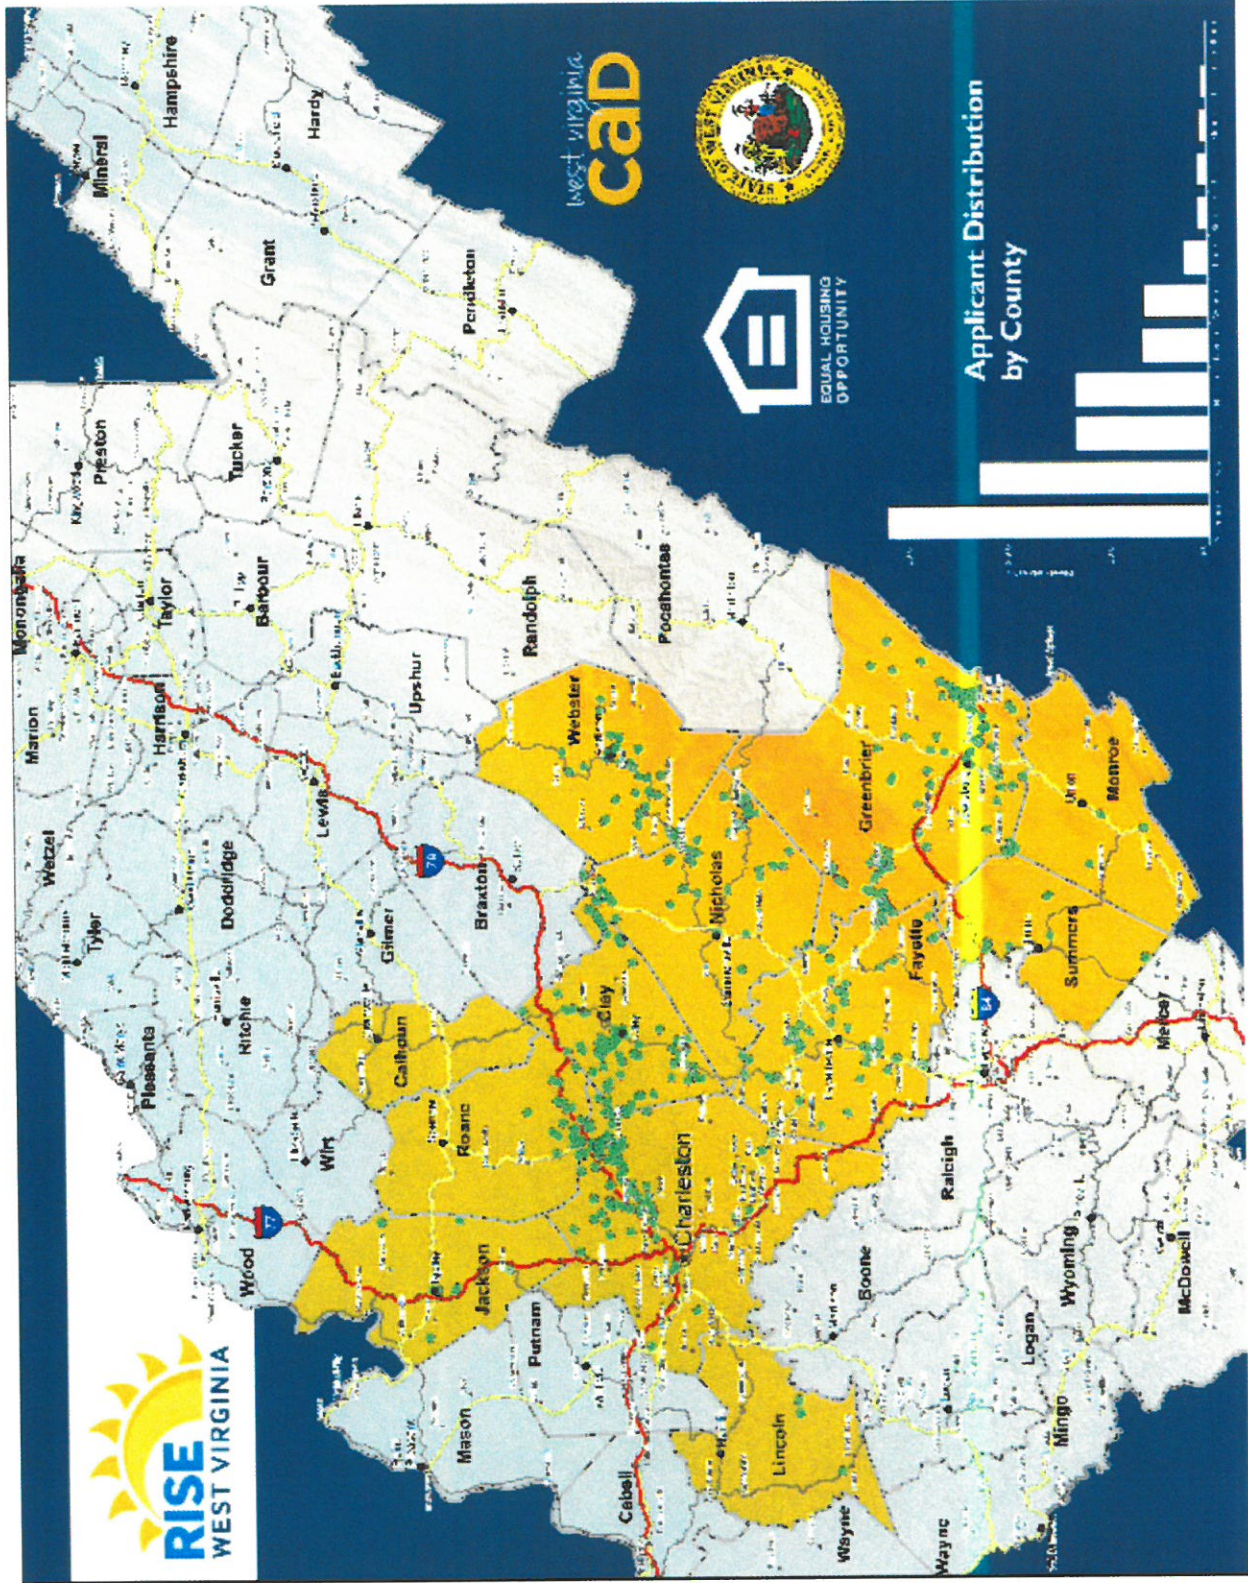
RISE
WEST VIRGINIA

west virginia
caD

EQUAL HOUSING OPPORTUNITY

STATE OF WEST VIRGINIA

Applicant Distribution by County

Hampshire
Mineral
Hardy
Grant
Pendleton
Preston
Tucker
Monongalia
Taylor
Barbour
Randolph
Pocahontas
Marion
Harrison
Upshur
Webster
Wetzel
Lewis
Tyler
Doddridge
Gilmer
Braxton
Nicholas
Greenbrier
Monroe
Pleasants
Ritchie
Calhoun
Clay
Fayette
Summers
Mercer
Wirt
Roane
Charleston
Raleigh
Wood
Jackson
Boone
Wyoming
McDowell
Putnam
Logan
Mason
Lincoln
Mingo
Cabell
Wayne
Wayne
77
79
64